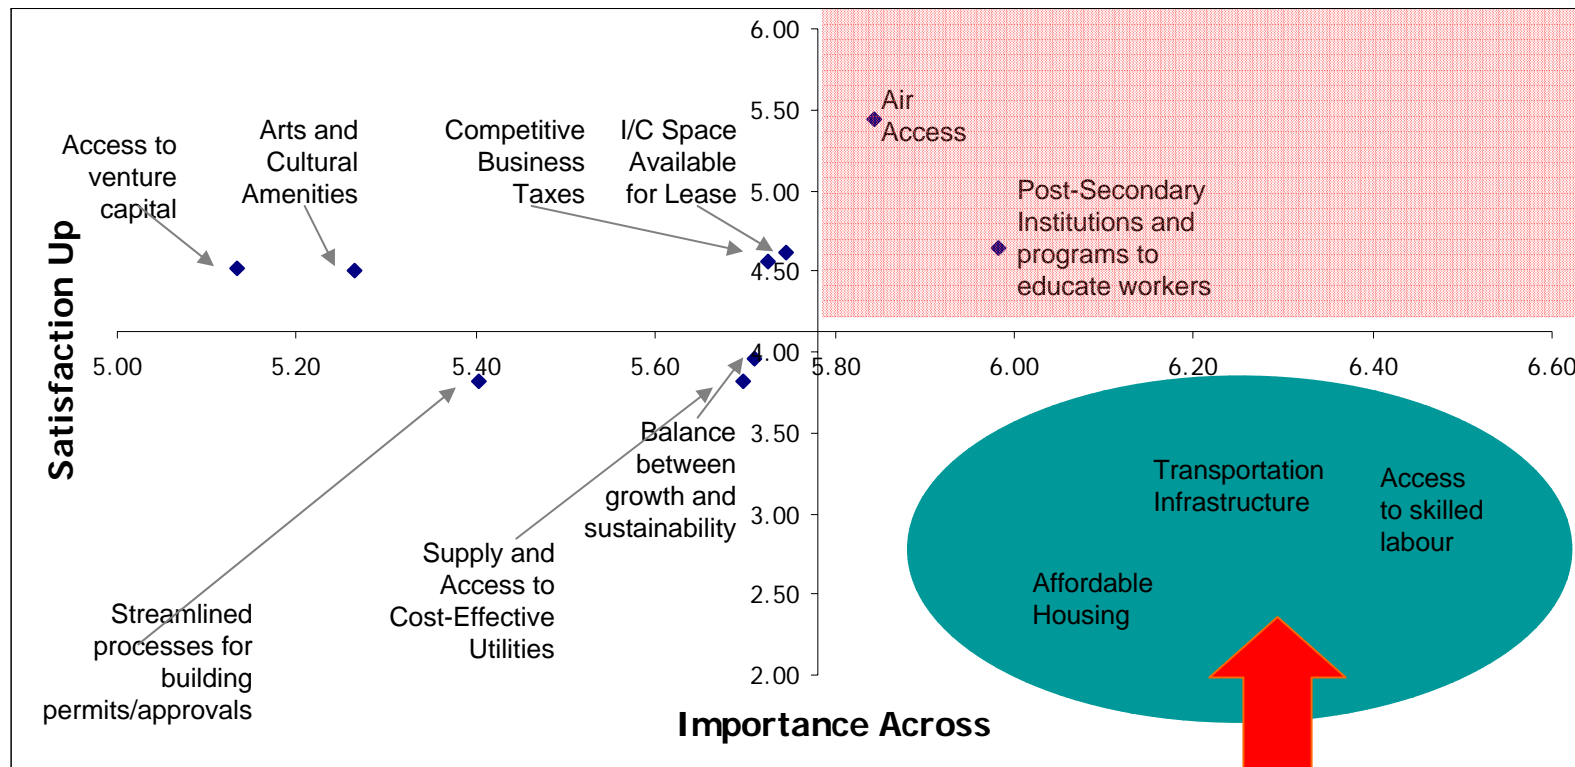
6.00

5.50

5.00

4.50

4.00

3.50

3.00

2.50

2.00

5.00 5.20 5.40 5.60 5.80 6.00 6.20 6.40 6.60

Satisfaction Up

Importance Across

Access to venture capital

Arts and Cultural Amenities

Competitive Business Taxes

I/C Space Available for Lease

Air Access

Post-Secondary Institutions and programs to educate workers

Balance between growth and sustainability

Supply and Access to Cost-Effective Utilities

Streamlined processes for building permits/approvals

Transportation Infrastructure

Access to skilled labour

Affordable Housing